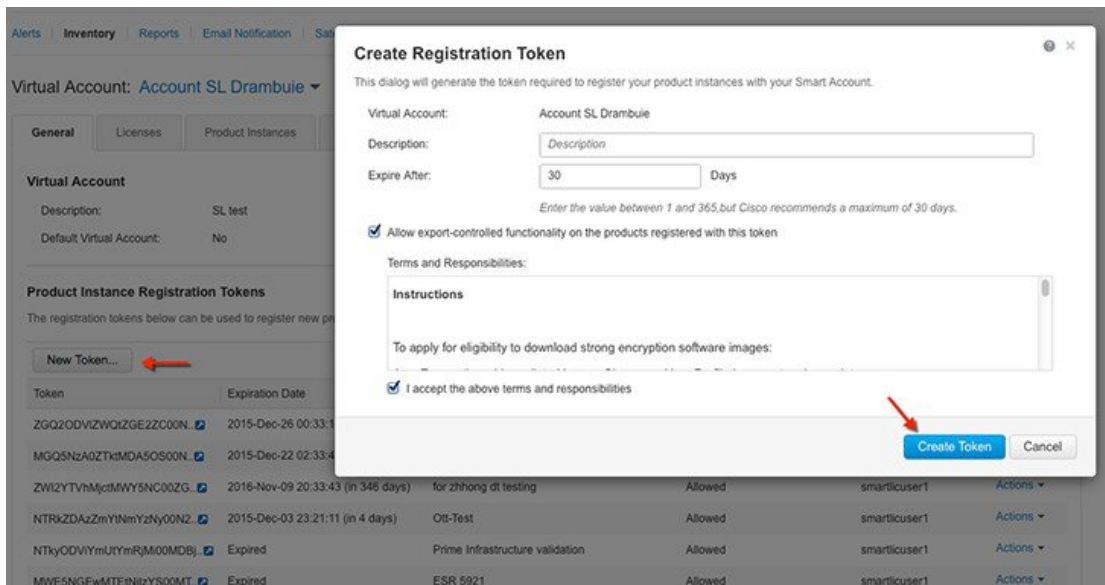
Alerts | Inventory | Reports | Email Notification | Sat

Virtual Account: Account SL Drambuie ▾

General | Licenses | Product Instances

Virtual Account

Description: SL test

Default Virtual Account: No

Product Instance Registration Tokens

The registration tokens below can be used to register new pr

New Token...

| Token | Expiration Date | | | | |
|---|---|---|---|---|---|
| ZGQ2ODVlZWQtZGE2ZC00N.. | 2015-Dec-26 00:33:1 | | | | |
| MGQ5NzA0ZTktMDA5OS00N.. | 2015-Dec-22 02:33:4 | | | | |
| ZWI2YTVhMjctMWY5NC00ZG.. | 2016-Nov-09 20:33:43 (in 346 days) | for zhhong dt testing | Allowed | smarticuser1 | Actions ▾ |
| NTRkZDAzZmYtNmYzNy00N2.. | 2015-Dec-03 23:21:11 (in 4 days) | Ott-Test | Allowed | smarticuser1 | Actions ▾ |
| NTkyODViYmUtYmRjMi00MDBj.. | Expired | Prime Infrastructure validation | Allowed | smarticuser1 | Actions ▾ |
| MWE5NGEwMTEtNjIzYS00MT.. | Expired | ESR 5921 | Allowed | smarticuser1 | Actions ▾ |

Create Registration Token

This dialog will generate the token required to register your product instances with your Smart Account.

Virtual Account: Account SL Drambuie

Description: Description

Expire After: 30 Days

Enter the value between 1 and 365,but Cisco recommends a maximum of 30 days.

Allow export-controlled functionality on the products registered with this token

Terms and Responsibilities:

Instructions

To apply for eligibility to download strong encryption software images:

I accept the above terms and responsibilities

Create Token Cancel